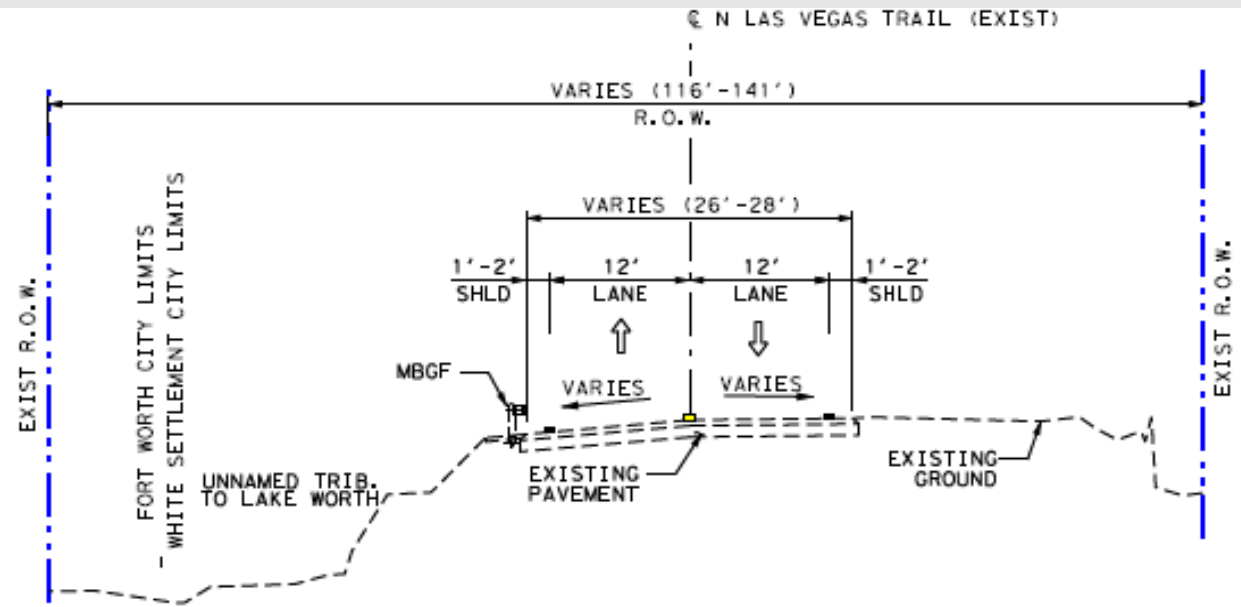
℄ N LAS VEGAS TRAIL (EXIST)

VARIES (116'-141')
R.O.W.

EXIST R.O.W.

FORT WORTH CITY LIMITS
WHITE SETTLEMENT CITY LIMITS

VARIES (26'-28')

1'-2'
SHLD

12'
LANE

12'
LANE

1'-2'
SHLD

EXIST R.O.W.

MBGF

VARIES

VARIES

UNNAMED TRIB.
TO LAKE WORTH

EXISTING
PAVEMENT

EXISTING
GROUND